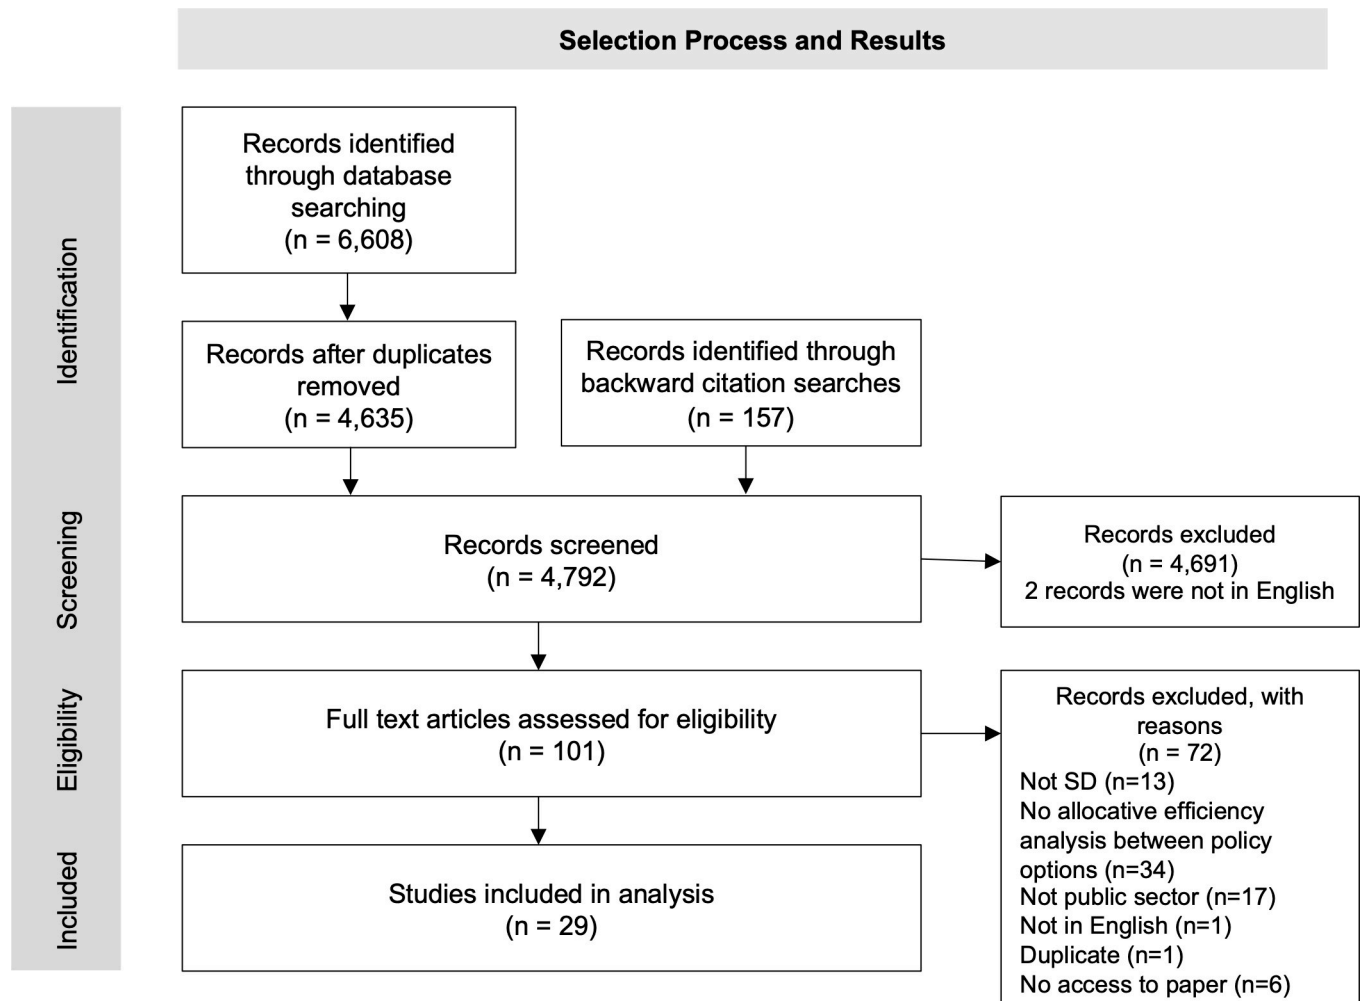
Selection Process and Results

Identification

Records identified through database searching (n = 6,608)

Records after duplicates removed (n = 4,635)

Records identified through backward citation searches (n = 157)

Screening

Records screened (n = 4,792)

Records excluded (n = 4,691) 2 records were not in English

Eligibility

Full text articles assessed for eligibility (n = 101)

Records excluded, with reasons (n = 72)
Not SD (n=13)
No allocative efficiency analysis between policy options (n=34)
Not public sector (n=17)
Not in English (n=1)
Duplicate (n=1)
No access to paper (n=6)

Included

Studies included in analysis (n = 29)